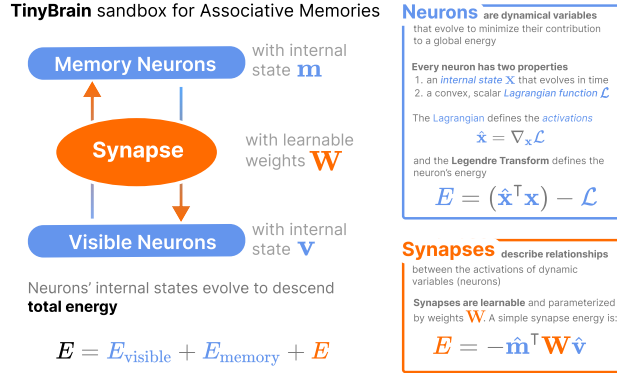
**TinyBrain** sandbox for Associative Memories

Memory Neurons

with internal state $\mathbf{m}$

Synapse

with learnable weights $\mathbf{W}$

Visible Neurons

with internal state $\mathbf{v}$

Neurons' internal states evolve to descend **total energy**

$E = E_{\text{visible}} + E_{\text{memory}} + E$

**Neurons** are dynamical variables that evolve to minimize their contribution to a global energy

**Every neuron has two properties**
1. an *internal state* $\mathbf{x}$ that evolves in time
2. a convex, scalar *Lagrangian function* $\mathcal{L}$

The Lagrangian defines the *activations*

$\hat{\mathbf{x}} = \nabla_{\mathbf{x}} \mathcal{L}$

and the **Legendre Transform** defines the neuron's energy

$E = \left(\hat{\mathbf{x}}^{\intercal} \mathbf{x}\right) - \mathcal{L}$

**Synapses** describe relationships between the activations of dynamic variables (neurons)

**Synapses are learnable** and parameterized by weights $\mathbf{W}$. A simple synapse energy is:

$E = -\hat{\mathbf{m}}^{\intercal} \mathbf{W} \hat{\mathbf{v}}$